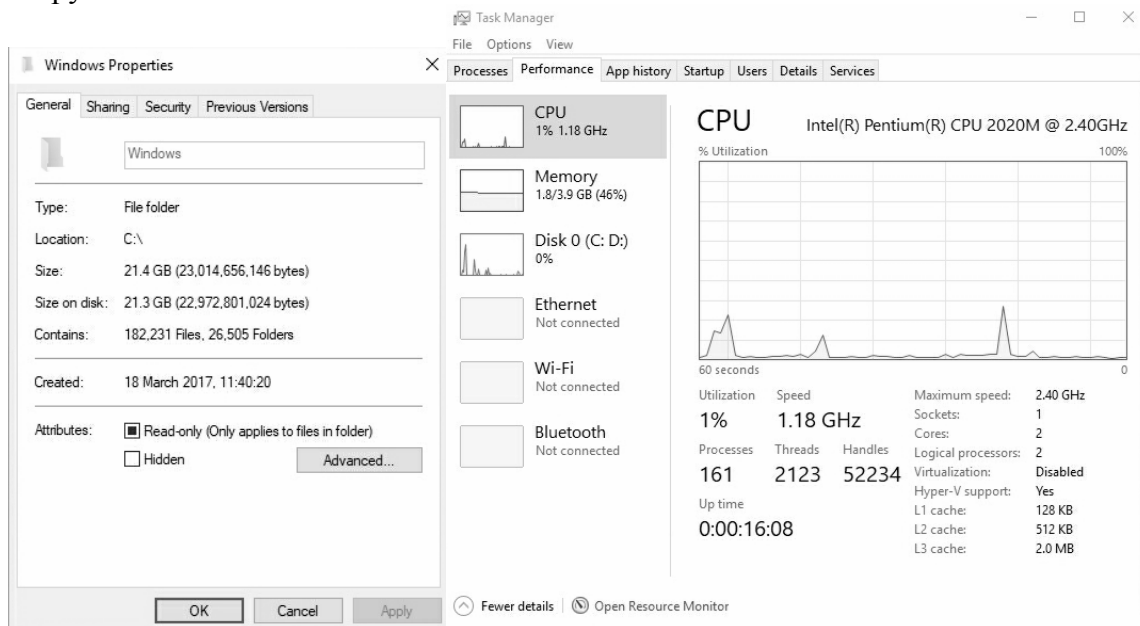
Windows Properties

General Sharing Security Previous Versions

Windows

Type: File folder

Location: C:\

Size: 21.4 GB (23,014,656,146 bytes)

Size on disk: 21.3 GB (22,972,801,024 bytes)

Contains: 182,231 Files, 26,505 Folders

Created: 18 March 2017, 11:40:20

Attributes: Read-only (Only applies to files in folder)

Hidden Advanced...

OK Cancel Apply

Task Manager

File Options View

Processes Performance App history Startup Users Details Services

CPU
1% 1.18 GHz

Memory
1.8/3.9 GB (46%)

Disk 0 (C: D:)
0%

Ethernet
Not connected

Wi-Fi
Not connected

Bluetooth
Not connected

CPU Intel(R) Pentium(R) CPU 2020M @ 2.40GHz

% Utilization 100%

60 seconds 0

| Utilization | Speed | | Maximum speed: | 2.40 GHz |
|---|---|---|---|---|
| 1% | 1.18 GHz | | Sockets: | 1 |
| | | | Cores: | 2 |
| Processes | Threads | Handles | Logical processors: | 2 |
| 161 | 2123 | 52234 | Virtualization: | Disabled |
| | | | Hyper-V support: | Yes |
| Up time | | | L1 cache: | 128 KB |
| 0:00:16:08 | | | L2 cache: | 512 KB |
| | | | L3 cache: | 2.0 MB |

Fewer details | Open Resource Monitor